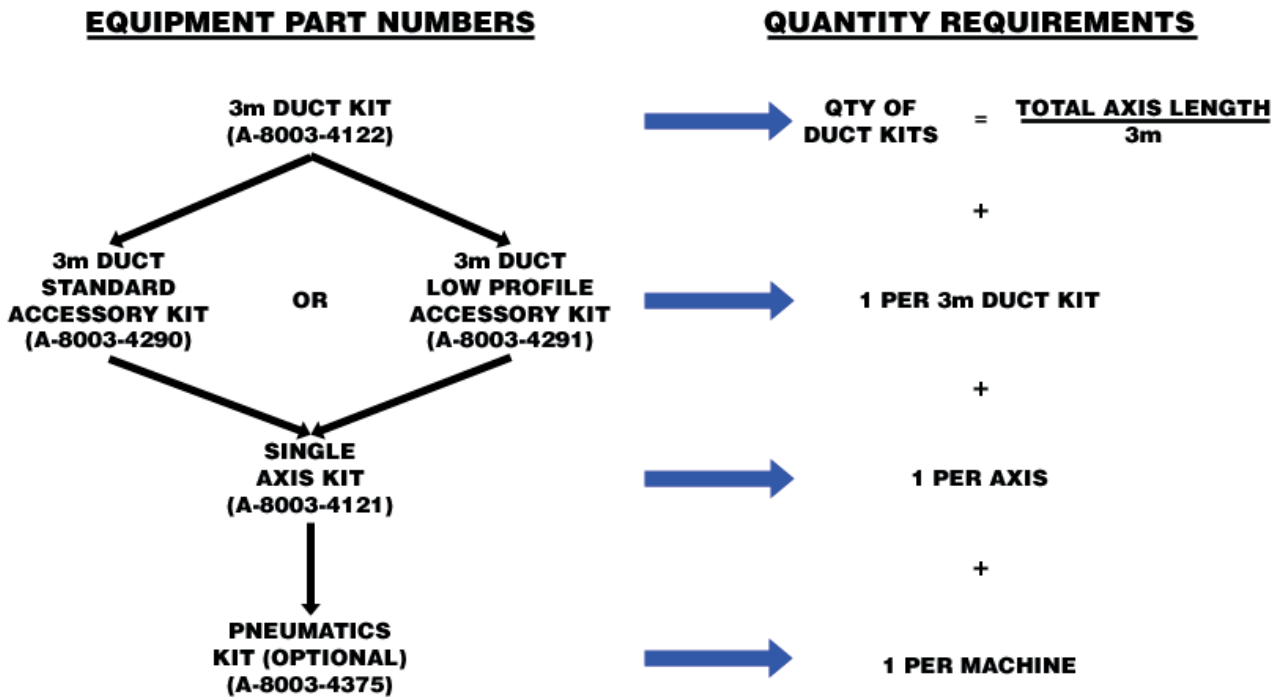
EQUIPMENT PART NUMBERS

QUANTITY REQUIREMENTS

3m DUCT KIT
(A-8003-4122)

QTY OF DUCT KITS = $\frac{\text{TOTAL AXIS LENGTH}}{\text{3m}}$

+

3m DUCT STANDARD ACCESSORY KIT (A-8003-4290)

OR

3m DUCT LOW PROFILE ACCESSORY KIT (A-8003-4291)

1 PER 3m DUCT KIT

+

SINGLE AXIS KIT
(A-8003-4121)

1 PER AXIS

+

PNEUMATICS KIT (OPTIONAL)
(A-8003-4375)

1 PER MACHINE